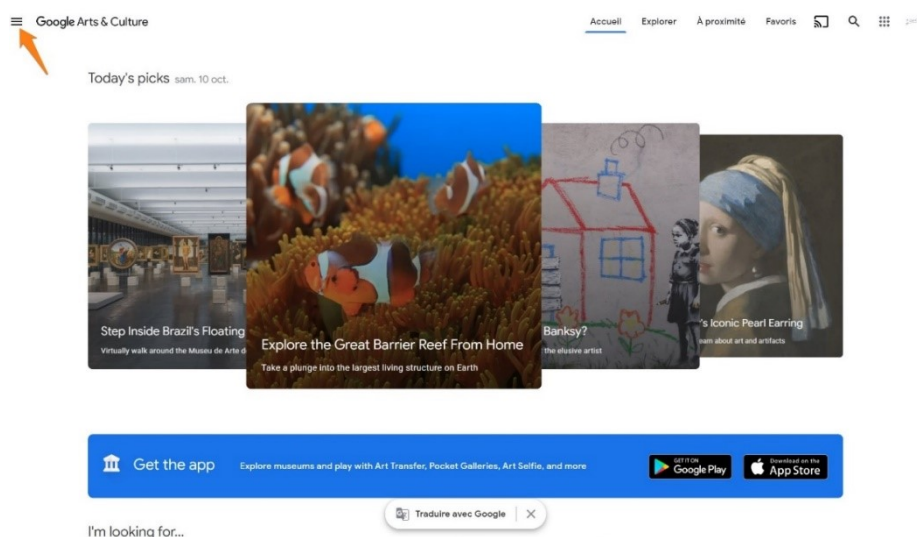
Google Arts & Culture

Accueil Explorer À proximité Favoris

Today's picks sam. 10 oct.

Step Inside Brazil's Floating

Virtually walk around the Museu de Arte d

Explore the Great Barrier Reef From Home

Take a plunge into the largest living structure on Earth

Banksy?

the elusive artist

's Iconic Pearl Earring

earn about art and artifacts

Get the app

Explore museums and play with Art Transfer, Pocket Galleries, Art Selfie, and more

GET IT ON Google Play

Download on the App Store

Traduire avec Google

I'm looking for...